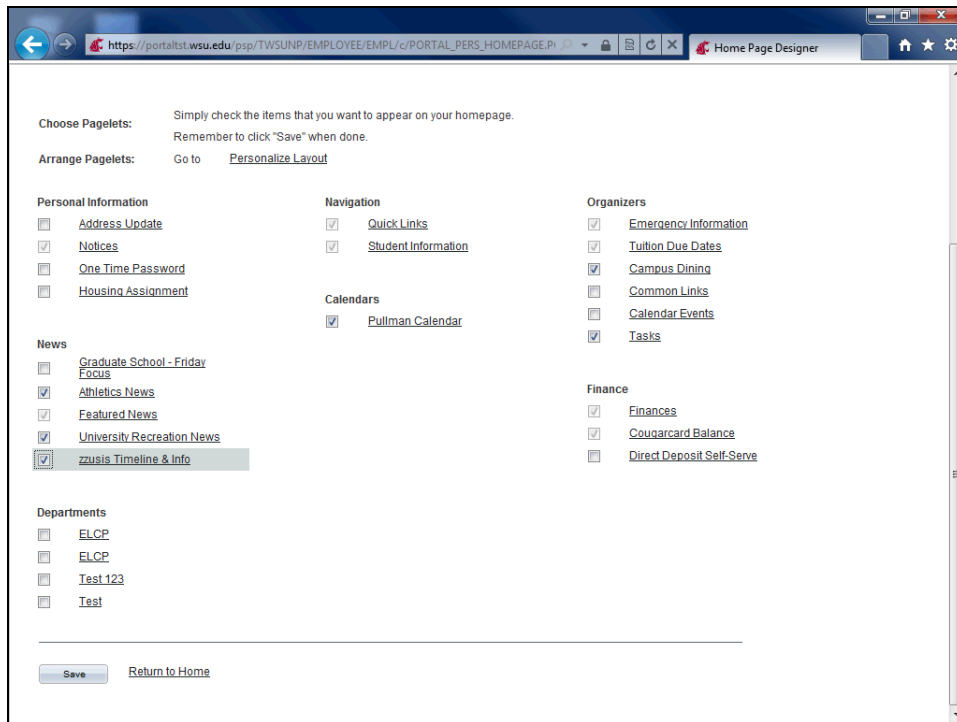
https://portaltst.wsu.edu/psp/TWSUNP/EMPLOYEE/EMPL/c/PORTAL_PERS_HOMEPAGE.P

Home Page Designer

Choose Pagelets: Simply check the items that you want to appear on your homepage. Remember to click "Save" when done.

Arrange Pagelets: Go to Personalize Layout

Personal Information
Address Update
Notices
One Time Password
Housing Assignment

News
Graduate School - Friday Focus
Athletics News
Featured News
University Recreation News
zzusis Timeline & Info

Departments
ELCP
ELCP
Test 123
Test

Navigation
Quick Links
Student Information

Calendars
Pullman Calendar

Organizers
Emergency Information
Tuition Due Dates
Campus Dining
Common Links
Calendar Events
Tasks

Finance
Finances
Cougarcard Balance
Direct Deposit Self-Serve

Save
Return to Home